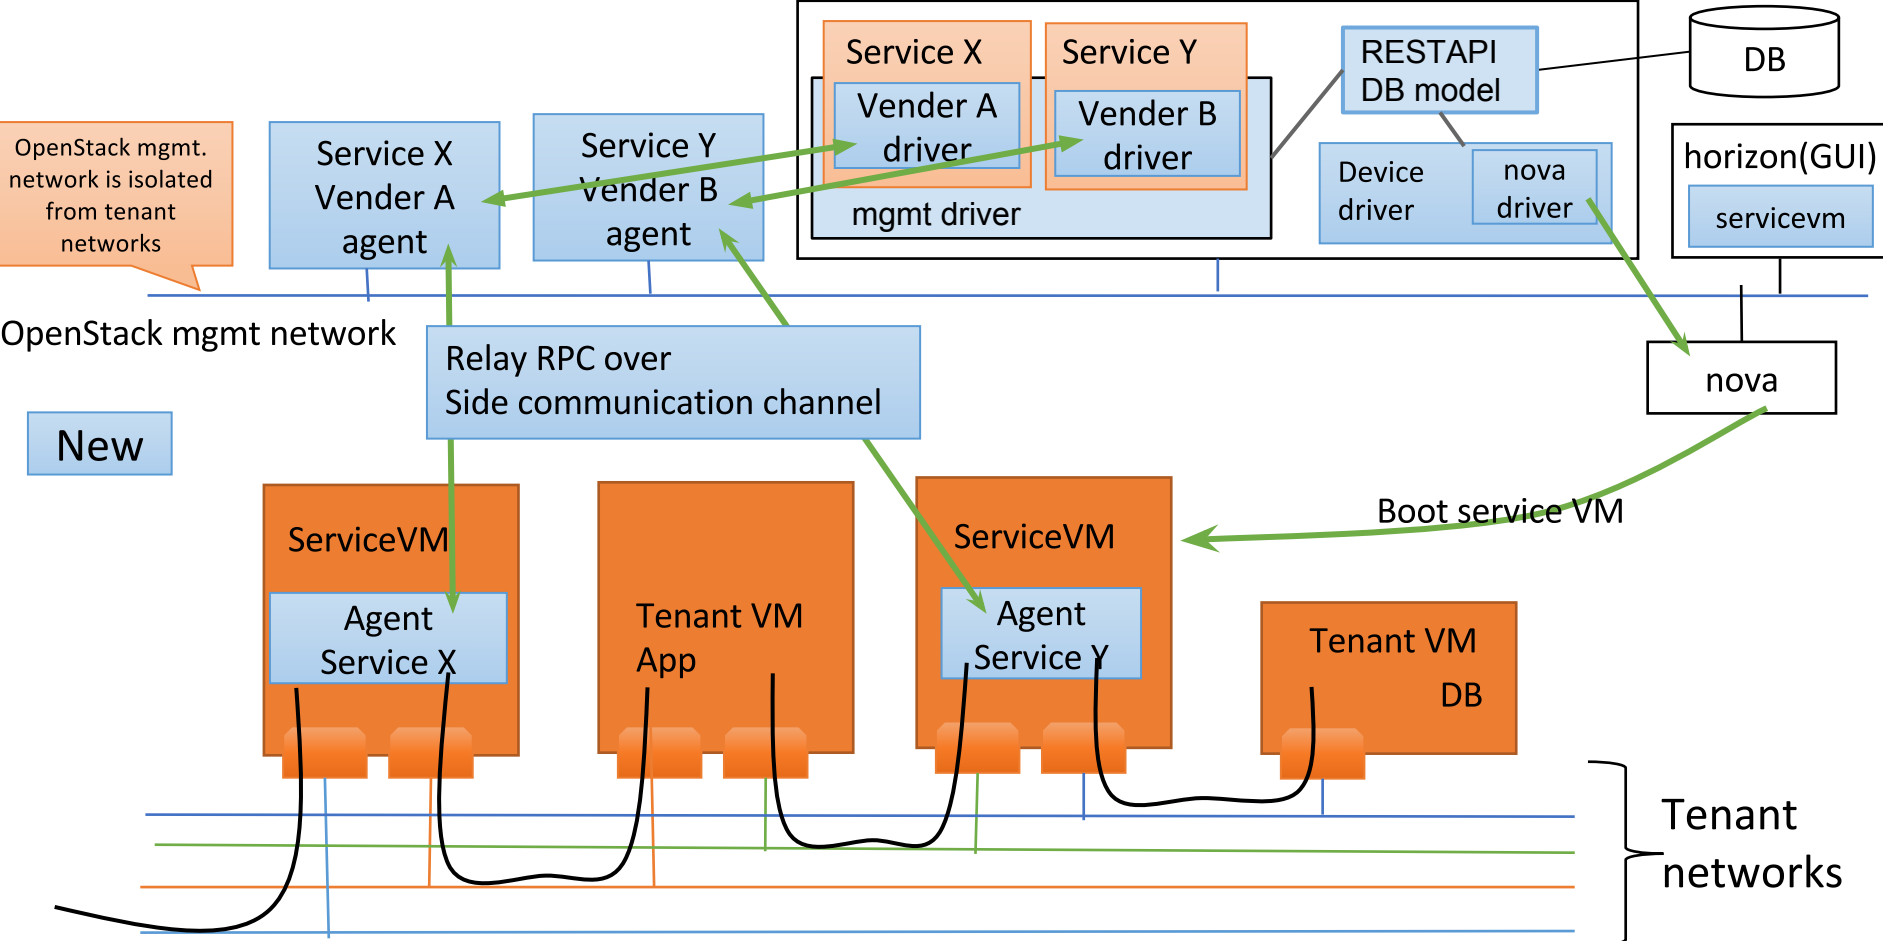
Service X

Vender A driver

Service Y

Vender B driver

mgmt driver

RESTAPI DB model

DB

Device driver

nova driver

horizon(GUI)

servicevm

OpenStack mgmt. network is isolated from tenant networks

Service X Vender A agent

Service Y Vender B agent

OpenStack mgmt network

Relay RPC over Side communication channel

nova

New

Boot service VM

ServiceVM

Agent Service X

Tenant VM App

ServiceVM

Agent Service Y

Tenant VM DB

Tenant networks